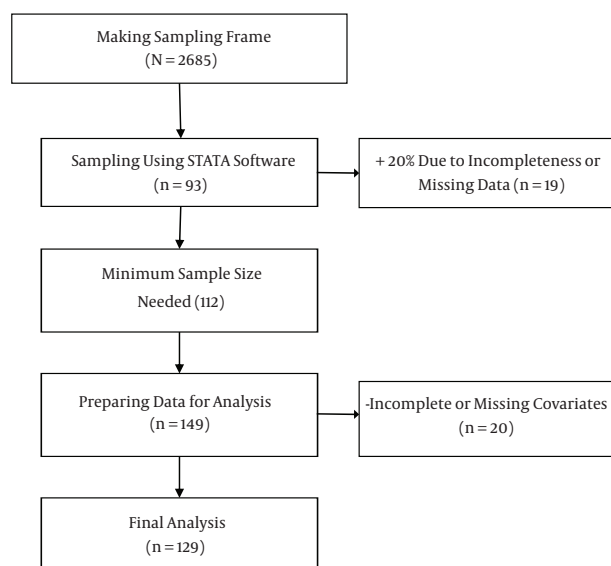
Making Sampling Frame
(N = 2685)

Sampling Using STATA Software
(n = 93)

+ 20% Due to Incompleteness or Missing Data (n = 19)

Minimum Sample Size
Needed (112)

Preparing Data for Analysis
(n = 149)

-Incomplete or Missing Covariates
(n = 20)

Final Analysis
(n = 129)